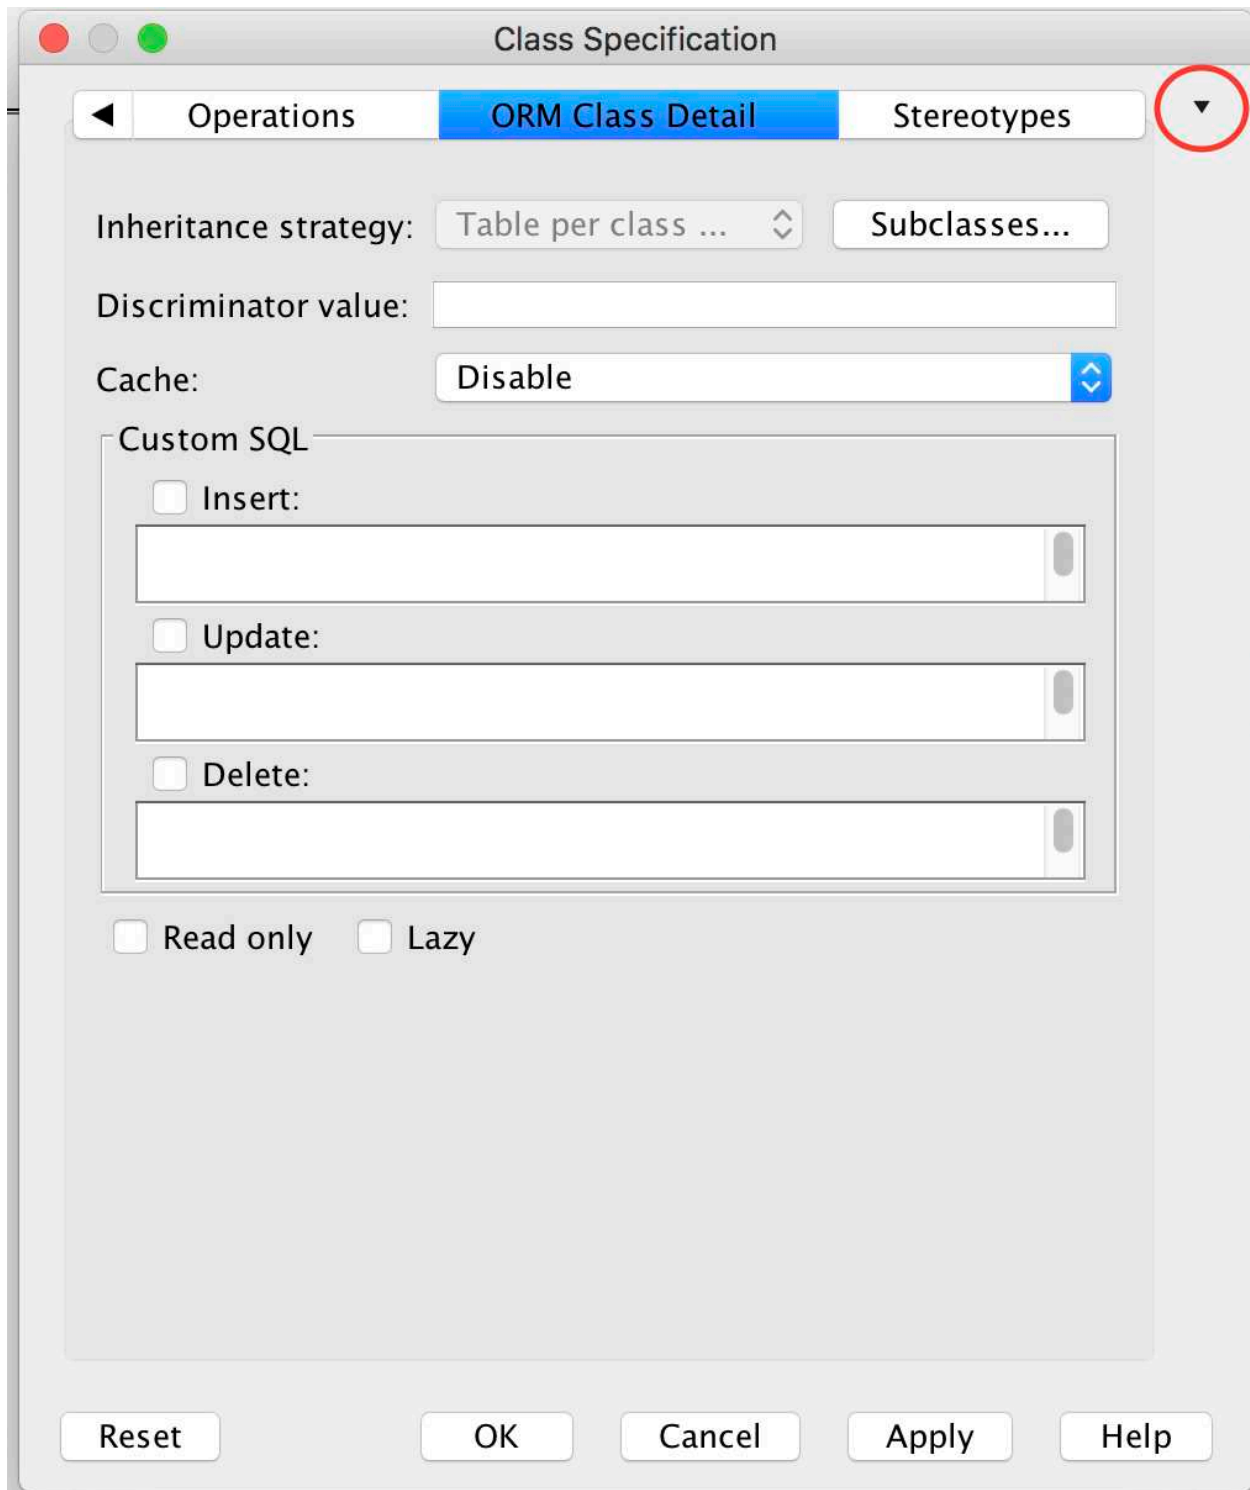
Class Specification

Operations | ORM Class Detail | Stereotypes

Inheritance strategy: Table per class ... Subclasses...

Discriminator value:

Cache: Disable

Custom SQL

Insert:

Update:

Delete:

Read only Lazy

Reset OK Cancel Apply Help